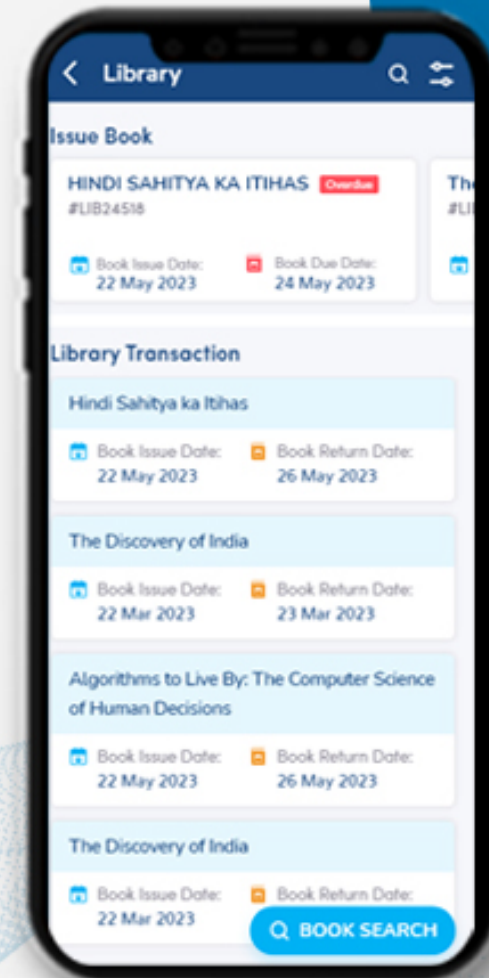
Library

Issue Book

HINDI SAHITYA KA ITIHAS Overdue
#LIB24518

Book Issue Date:
22 May 2023

Book Due Date:
24 May 2023

The
#LI

Library Transaction

Hindi Sahitya ka Itihas

Book Issue Date:
22 May 2023

Book Return Date:
26 May 2023

The Discovery of India

Book Issue Date:
22 Mar 2023

Book Return Date:
23 Mar 2023

Algorithms to Live By: The Computer Science of Human Decisions

Book Issue Date:
22 May 2023

Book Return Date:
26 May 2023

The Discovery of India

Book Issue Date:
22 Mar 2023

Book Return Date:

BOOK SEARCH